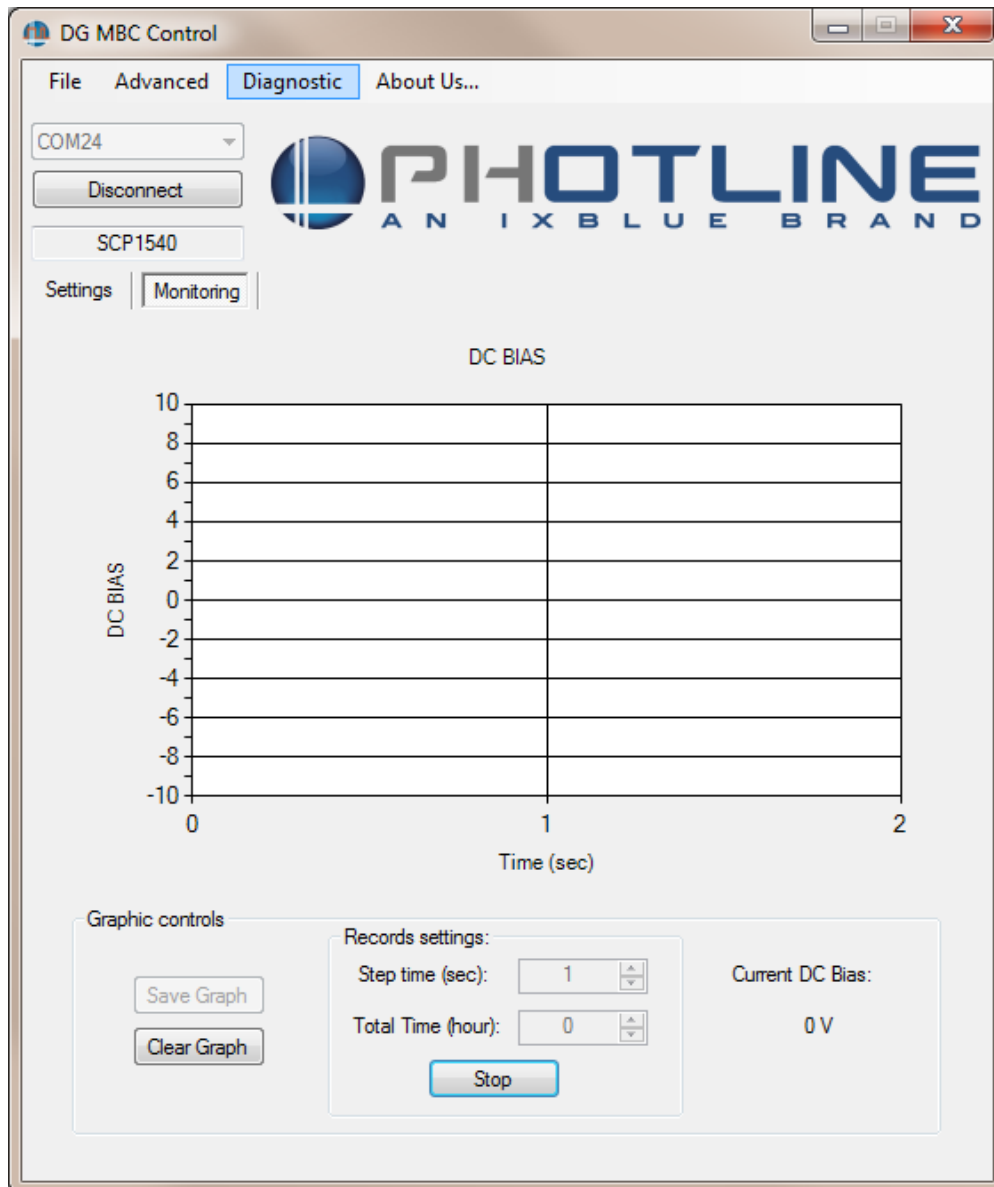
DG MBC Control

File Advanced Diagnostic About Us...

COM24

Disconnect

SCP1540

PHOTLINE
AN IXBLUE BRAND

Settings Monitoring

DC BIAS

10
8
6
4
2
0
-2
-4
-6
-8
-10

DC BIAS

0 1 2

Time (sec)

Graphic controls

Records settings:

Step time (sec): 1

Total Time (hour): 0

Stop

Save Graph

Clear Graph

Current DC Bias:

0 V